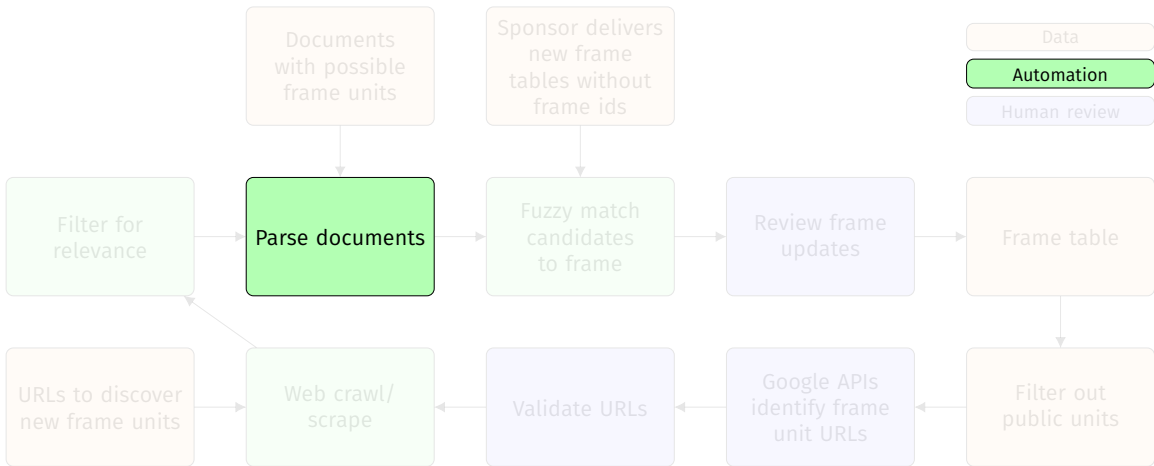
Documents with possible frame units

Sponsor delivers new frame tables without frame ids

Data

Automation

Human review

Filter for relevance

Parse documents

Fuzzy match candidates to frame

Review frame updates

Frame table

URLs to discover new frame units

Web crawl/ scrape

Validate URLs

Google APIs identify frame unit URLs

Filter out public units